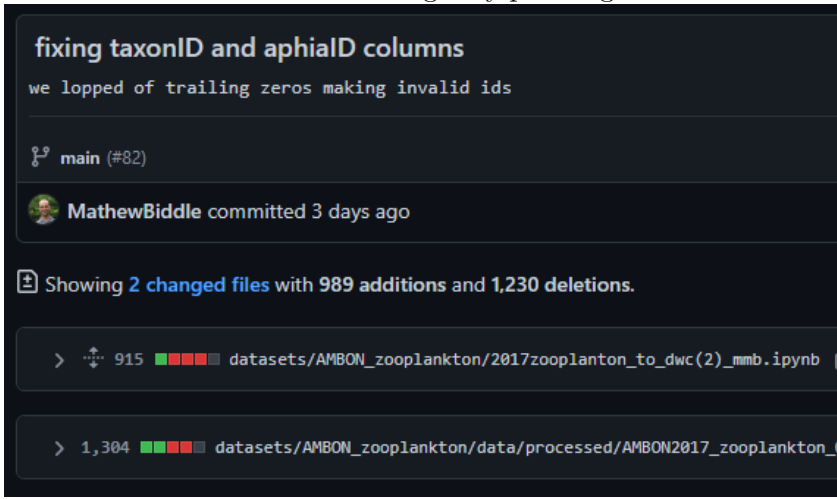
fixing taxonID and aphiaID columns

we lopped of trailing zeros making invalid ids

main (#82)

MathewBiddle committed 3 days ago

Showing 2 changed files with 989 additions and 1,230 deletions.

915 datasets/AMBON_zooplankton/2017zooplanton_to_dwc(2)_mmb.ipynb

1,304 datasets/AMBON_zooplankton/data/processed/AMBON2017_zooplankton_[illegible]